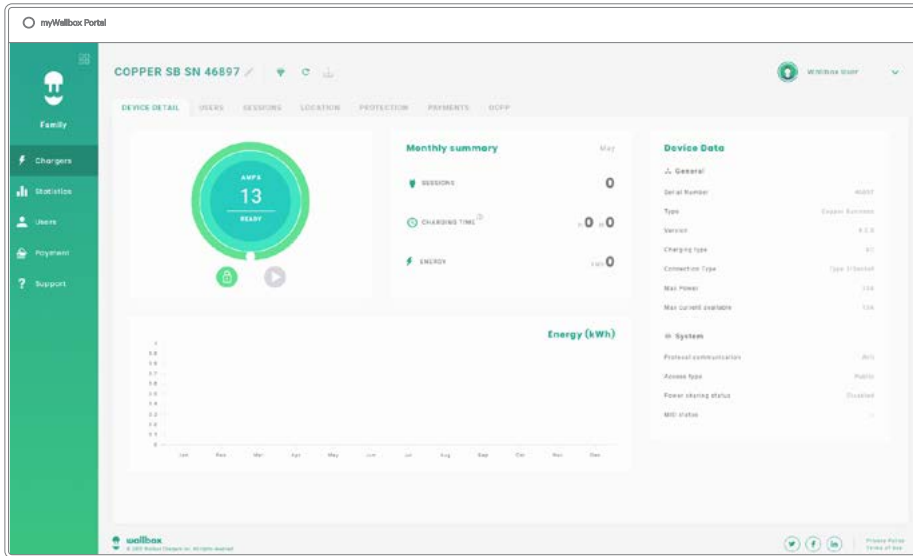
myWallbox Portal

Family

Chargers
Statistics
Users
Payment
Support

COPPER SB SN 46897

DEVICE DETAIL USERS SESSIONS LOCATION PROTECTION PAYMENTS OCPP

AMPS
13
READY

Monthly summary May

SESSIONS 0

CHARGING TIME 0 0

ENERGY 0

Device Data

General

Serial Number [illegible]
Type Copper Business
Version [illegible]
Charging type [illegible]
Connection Type Type 2 Socket
Max Power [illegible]
Max current available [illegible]

System

Protocol communication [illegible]
Access type Public
Power sharing status Disabled
MID status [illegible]

Energy (kWh)

1
0.9
0.8
0.7
0.6
0.5
0.4
0.3
0.2
0.1
0

Jan Feb Mar Apr May Jun Jul Aug Sep Oct Nov Dec

wallbox
© 2021 Wallbox Chargers Inc. All rights reserved

Privacy Policy
Terms of use